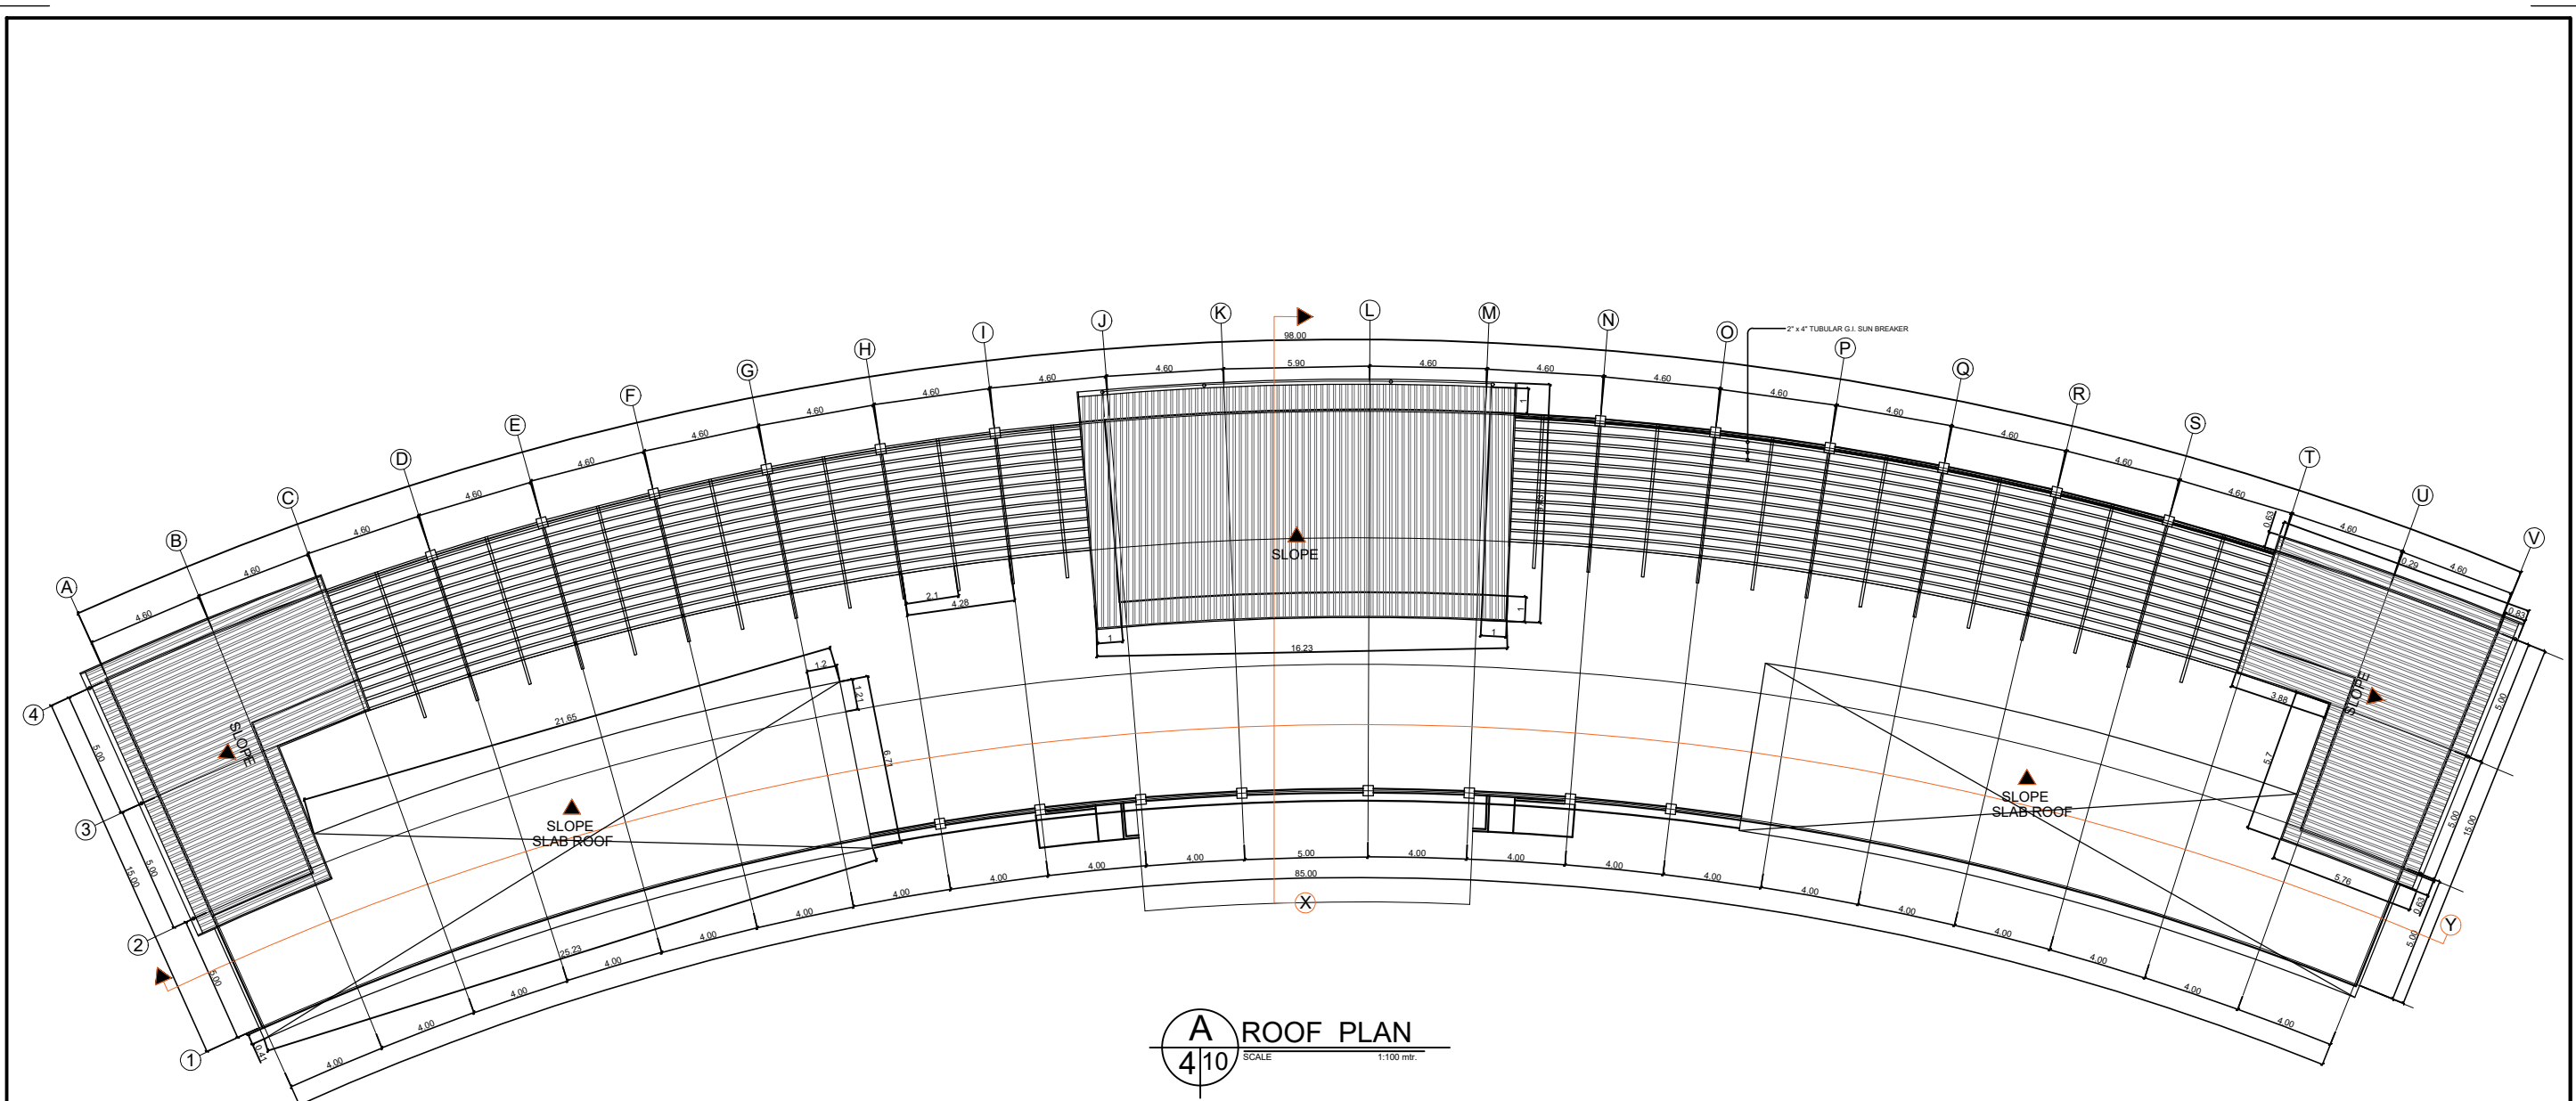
J
K
L
M
N
O
2" x 4" TUBULAR G.I. SUN BREAKER
P
Q
R
S
T
U
V
I
H
G
F
E
D
C
B
A
98.00
4.60
5.90
4.60
4.60
4.60
4.60
4.60
4.60
4.60
4.60
4.60
4.60
4.60
4.60
4.60
4.60
4.60
4.60
4.60
4.60
4.60
1
1
1
1
SLOPE
2.1
4.28
16.23
1.2
1.21
21.65
6.71
0.63
0.29
0.63
3.88
SLOPE
5.00
5.7
SLOPE
SLAB ROOF
SLOPE
SLAB ROOF
SLOPE
4
5.00
3
15.00
5.00
2
5.00
1
0.41
25.23
4.00
4.00
4.00
4.00
4.00
4.00
4.00
4.00
4.00
4.00
5.00
4.00
4.00
4.00
4.00
4.00
4.00
4.00
4.00
4.00
4.00
4.00
4.00
85.00
X
5.00
15.00
0.63
5.76
5.00
Y
A
4
10
ROOF PLAN
SCALE
1:100 mtr.